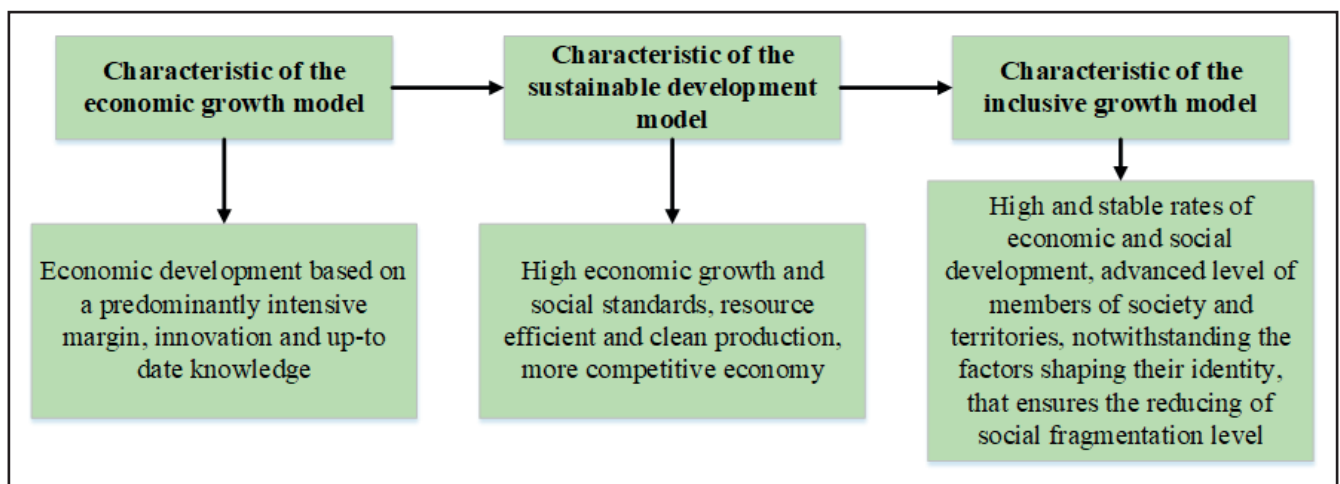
Characteristic of the economic growth model

Characteristic of the sustainable development model

Characteristic of the inclusive growth model

Economic development based on a predominantly intensive margin, innovation and up-to date knowledge

High economic growth and social standards, resource efficient and clean production, more competitive economy

High and stable rates of economic and social development, advanced level of members of society and territories, notwithstanding the factors shaping their identity, that ensures the reducing of social fragmentation level